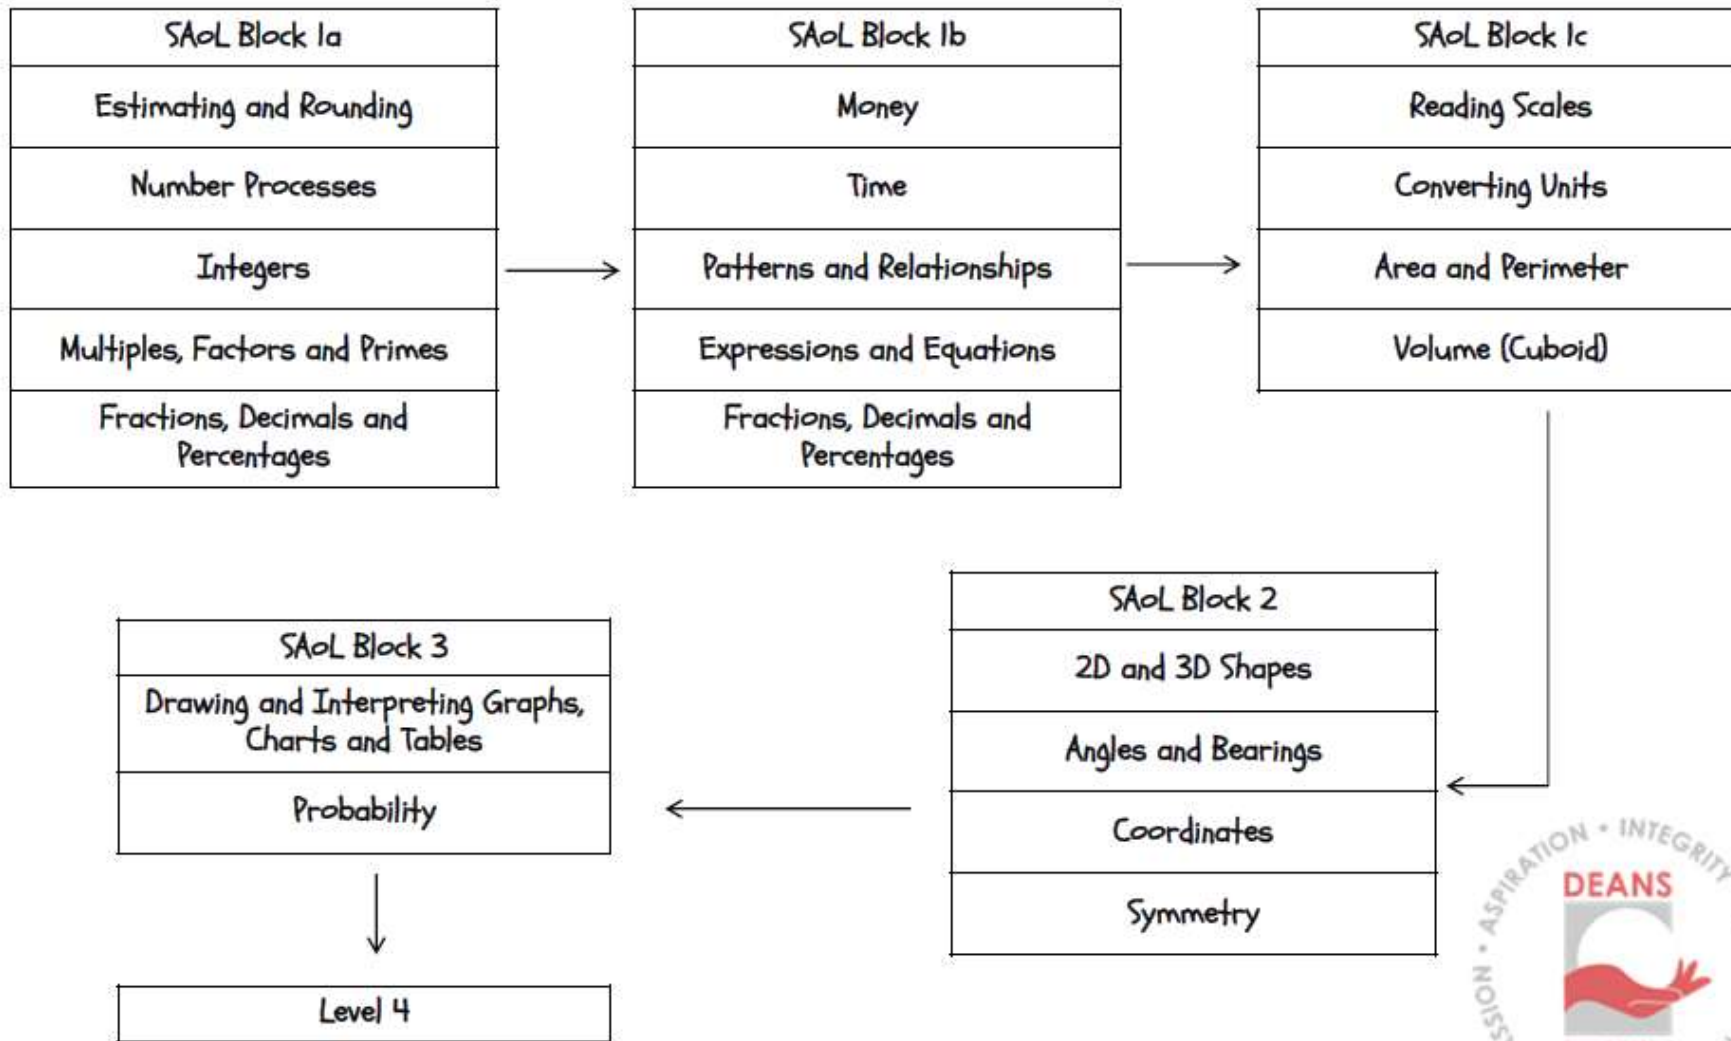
| SAoL Block 1a |
|---|
| Estimating and Rounding |
| Number Processes |
| Integers |
| Multiples, Factors and Primes |
| Fractions, Decimals and Percentages |

| SAoL Block 1b |
|---|
| Money |
| Time |
| Patterns and Relationships |
| Expressions and Equations |
| Fractions, Decimals and Percentages |

| SAoL Block 1c |
|---|
| Reading Scales |
| Converting Units |
| Area and Perimeter |
| Volume (Cuboid) |

| SAoL Block 2 |
|---|
| 2D and 3D Shapes |
| Angles and Bearings |
| Coordinates |
| Symmetry |

| SAoL Block 3 |
|---|
| Drawing and Interpreting Graphs, Charts and Tables |
| Probability |

| Level 4 |
|---|

ASPIRATION • INTEGRITY
DEANS
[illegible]SSION